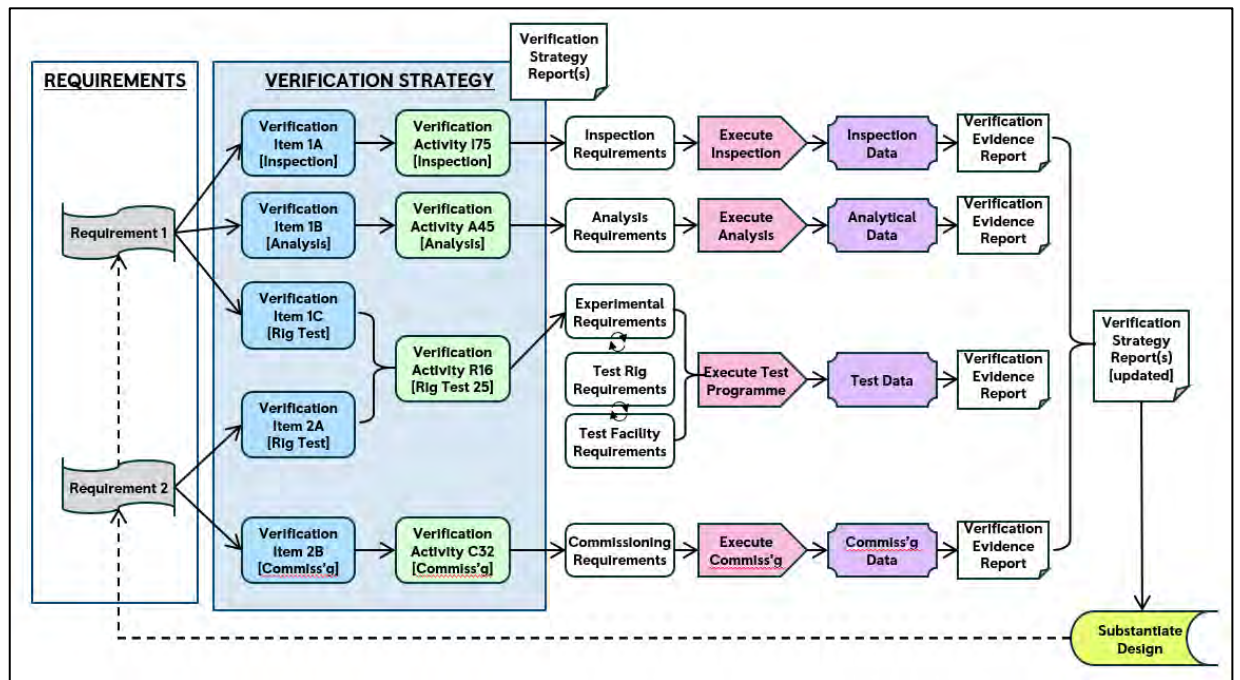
REQUIREMENTS

VERIFICATION STRATEGY

Verification Strategy Report(s)

Requirement 1

Requirement 2

Verification Item 1A [Inspection]

Verification Item 1B [Analysis]

Verification Item 1C [Rig Test]

Verification Item 2A [Rig Test]

Verification Item 2B [Commiss'g]

Verification Activity I75 [Inspection]

Verification Activity A45 [Analysis]

Verification Activity R16 [Rig Test 25]

Verification Activity C32 [Commiss'g]

Inspection Requirements

Analysis Requirements

Experimental Requirements

Test Rig Requirements

Test Facility Requirements

Commissioning Requirements

Execute Inspection

Execute Analysis

Execute Test Programme

Execute Commiss'g

Inspection Data

Analytical Data

Test Data

Commiss'g Data

Verification Evidence Report

Verification Evidence Report

Verification Evidence Report

Verification Evidence Report

Verification Strategy Report(s) [updated]

Substantiate Design